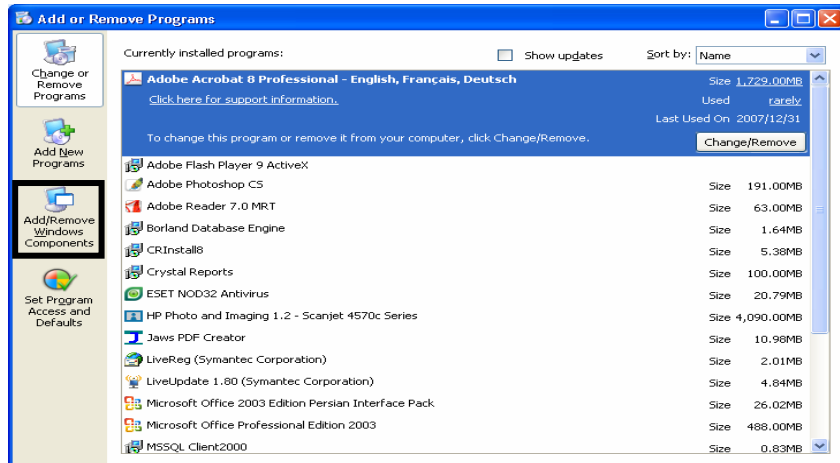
Add or Remove Programs

Change or Remove Programs

Add New Programs

Add/Remove Windows Components

Set Program Access and Defaults

Currently installed programs:

Show updates

Sort by: Name

Adobe Acrobat 8 Professional - English, Français, Deutsch

Size 1,729.00MB

Click here for support information.

Used rarely

Last Used On 2007/12/31

To change this program or remove it from your computer, click Change/Remove.

Change/Remove

| Program | | |
|---|---|---|
| Adobe Flash Player 9 ActiveX | | |
| Adobe Photoshop CS | Size | 191.00MB |
| Adobe Reader 7.0 MRT | Size | 63.00MB |
| Borland Database Engine | Size | 1.64MB |
| CRInstall8 | Size | 5.38MB |
| Crystal Reports | Size | 100.00MB |
| ESET NOD32 Antivirus | Size | 20.79MB |
| HP Photo and Imaging 1.2 - Scanjet 4570c Series | Size | 4,090.00MB |
| Jaws PDF Creator | Size | 10.98MB |
| LiveReg (Symantec Corporation) | Size | 2.01MB |
| LiveUpdate 1.80 (Symantec Corporation) | Size | 4.84MB |
| Microsoft Office 2003 Edition Persian Interface Pack | Size | 26.02MB |
| Microsoft Office Professional Edition 2003 | Size | 488.00MB |
| MSSQL Client2000 | Size | 0.83MB |